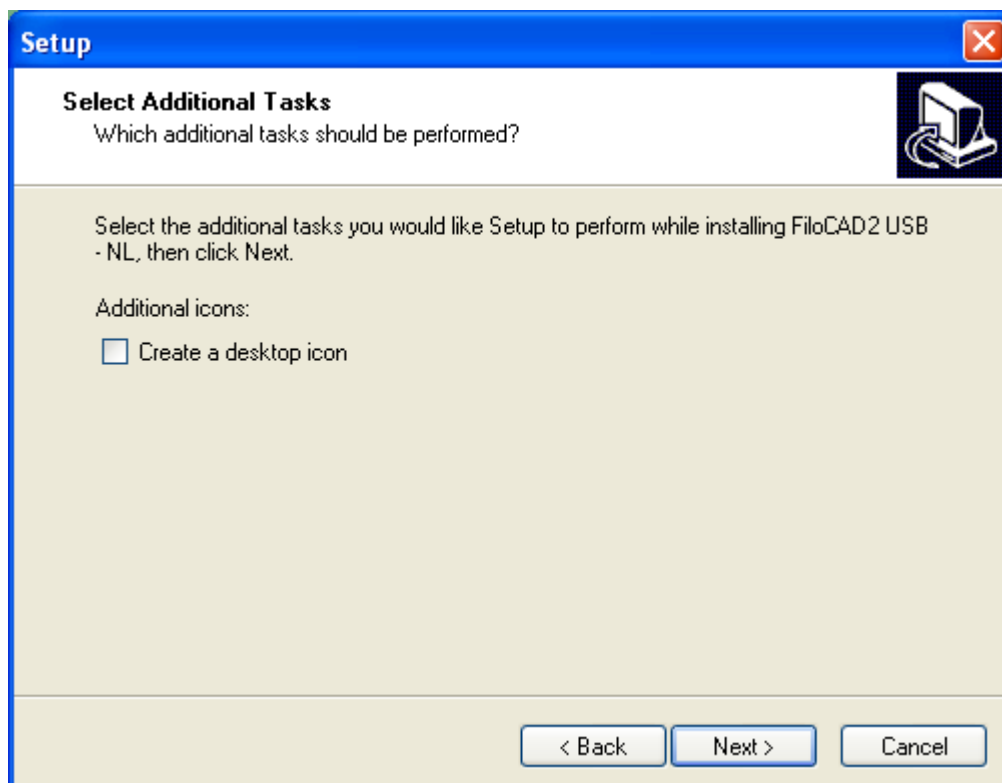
Setup

Select Additional Tasks
Which additional tasks should be performed?

Select the additional tasks you would like Setup to perform while installing FiloCAD2 USB - NL, then click Next.

Additional icons:

Create a desktop icon

< Back
Next >
Cancel